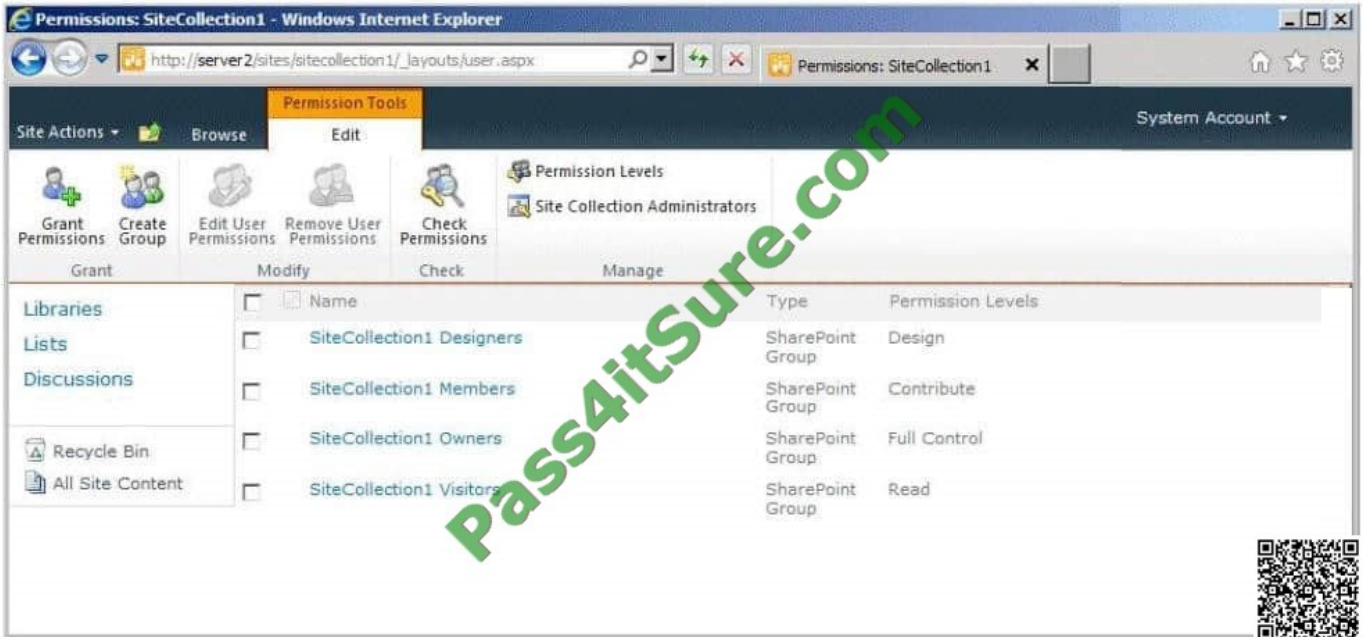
Permissions: SiteCollection1 - Windows Internet Explorer

http://server2/sites/sitecollection1/_layouts/user.aspx

Permissions: SiteCollection1

Permission Tools

Site Actions

Browse

Edit

System Account

Grant Permissions

Create Group

Edit User Permissions

Remove User Permissions

Check Permissions

Permission Levels

Site Collection Administrators

Grant

Modify

Check

Manage

Libraries

Lists

Discussions

Recycle Bin

All Site Content

| | Name | Type | Permission Levels |
|---|---|---|---|
| | SiteCollection1 Designers | SharePoint Group | Design |
| | SiteCollection1 Members | SharePoint Group | Contribute |
| | SiteCollection1 Owners | SharePoint Group | Full Control |
| | SiteCollection1 Visitors | SharePoint Group | Read |

Pass4itSure.com